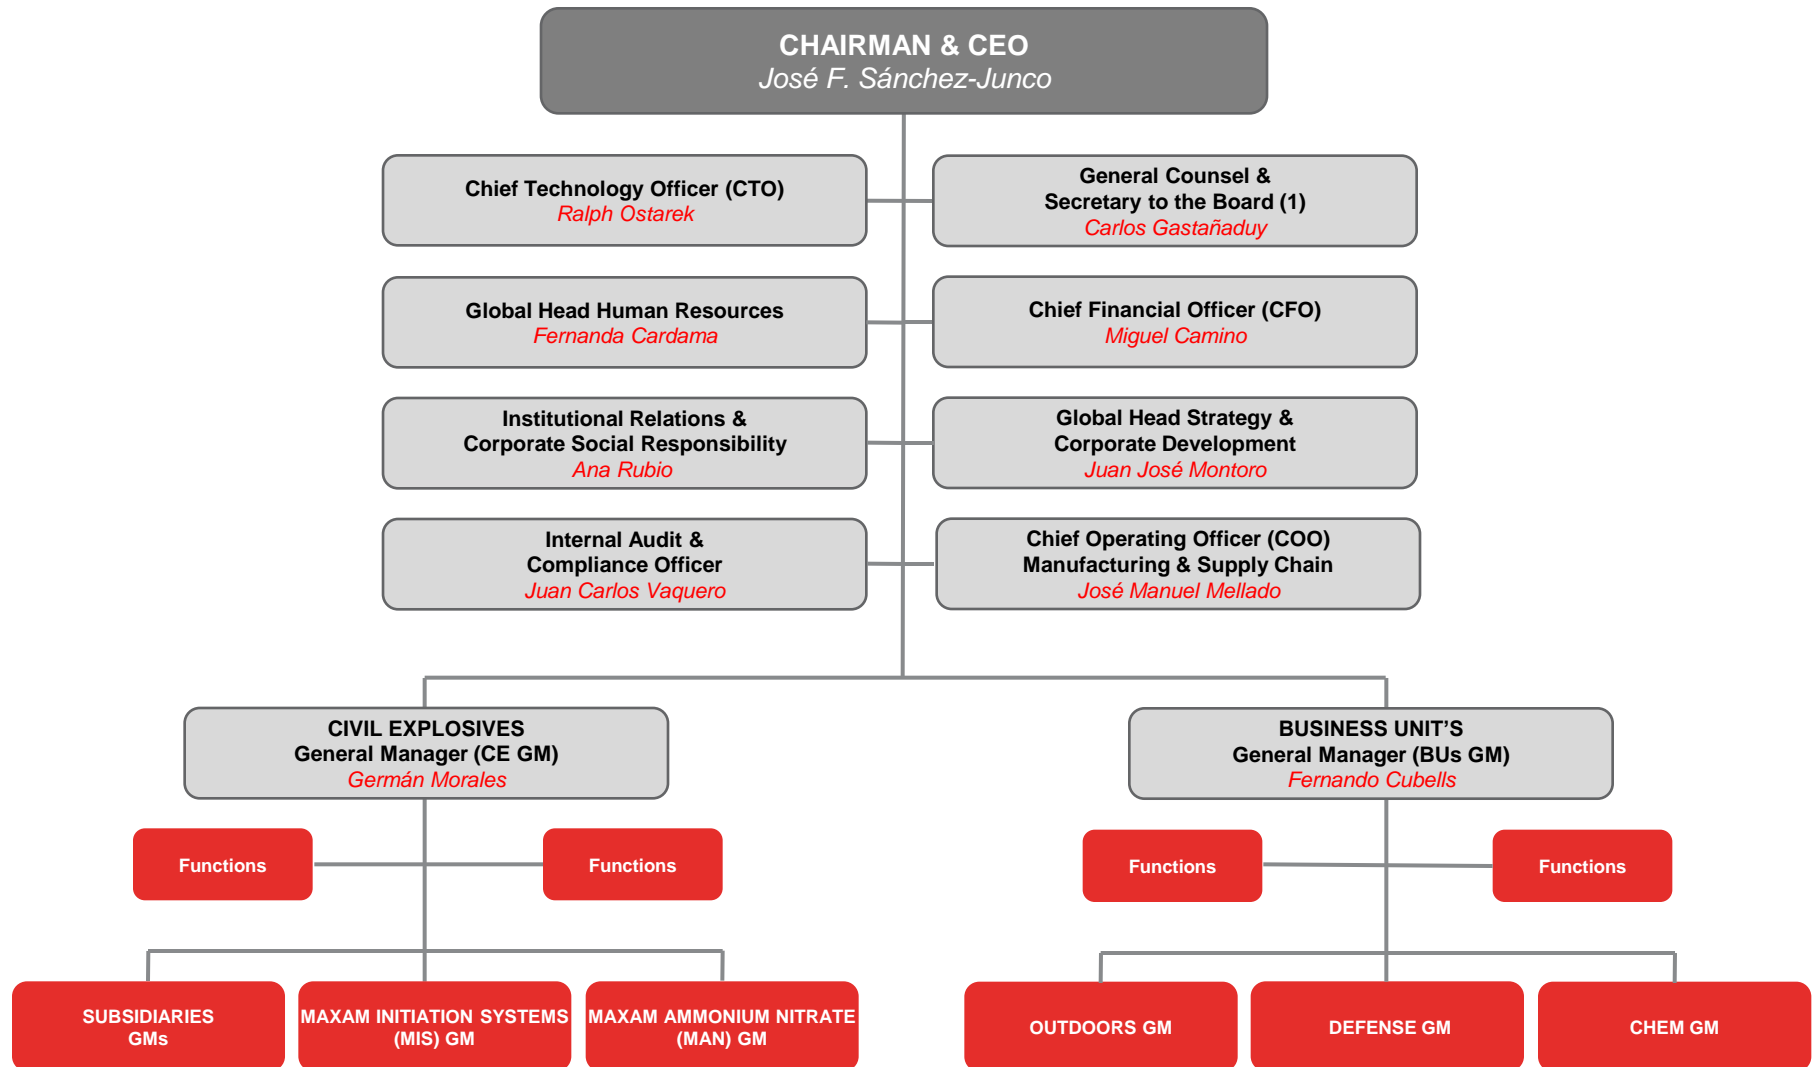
CHAIRMAN & CEO
José F. Sánchez-Junco

Chief Technology Officer (CTO)
Ralph Ostarek

General Counsel & Secretary to the Board (1)
Carlos Gastañaduy

Global Head Human Resources
Fernanda Cardama

Chief Financial Officer (CFO)
Miguel Camino

Institutional Relations & Corporate Social Responsibility
Ana Rubio

Global Head Strategy & Corporate Development
Juan José Montoro

Internal Audit & Compliance Officer
Juan Carlos Vaquero

Chief Operating Officer (COO) Manufacturing & Supply Chain
José Manuel Mellado

CIVIL EXPLOSIVES
General Manager (CE GM)
Germán Morales

BUSINESS UNIT'S
General Manager (BUs GM)
Fernando Cubells

Functions

Functions

Functions

Functions

SUBSIDIARIES GMs

MAXAM INITIATION SYSTEMS (MIS) GM

MAXAM AMMONIUM NITRATE (MAN) GM

OUTDOORS GM

DEFENSE GM

CHEM GM